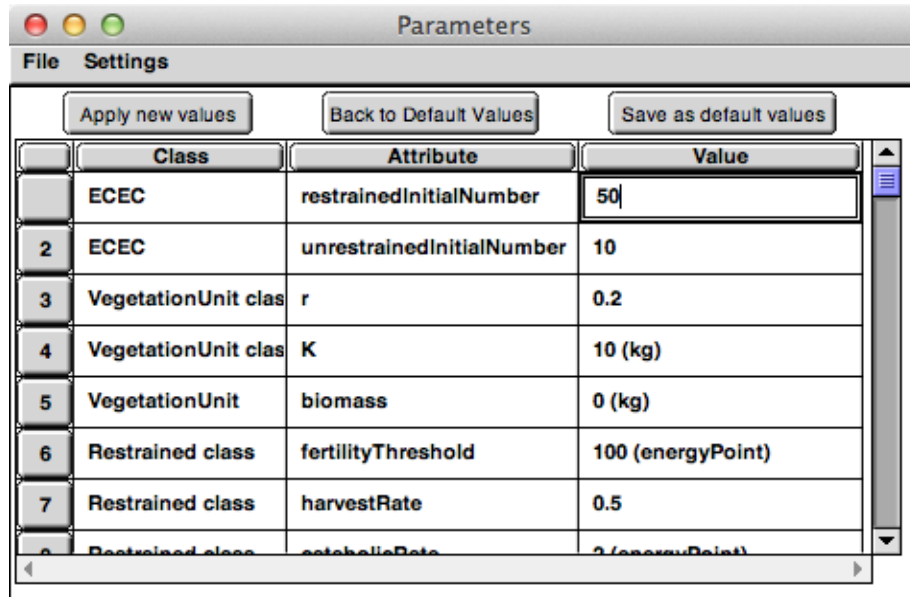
Parameters

File Settings

Apply new values | Back to Default Values | Save as default values

| | Class | Attribute | Value |
|---|---|---|---|
| | ECEC | restrainedInitialNumber | 50 |
| 2 | ECEC | unrestrainedInitialNumber | 10 |
| 3 | VegetationUnit clas | r | 0.2 |
| 4 | VegetationUnit clas | K | 10 (kg) |
| 5 | VegetationUnit | biomass | 0 (kg) |
| 6 | Restrained class | fertilityThreshold | 100 (energyPoint) |
| 7 | Restrained class | harvestRate | 0.5 |
| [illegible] | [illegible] | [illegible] | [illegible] |